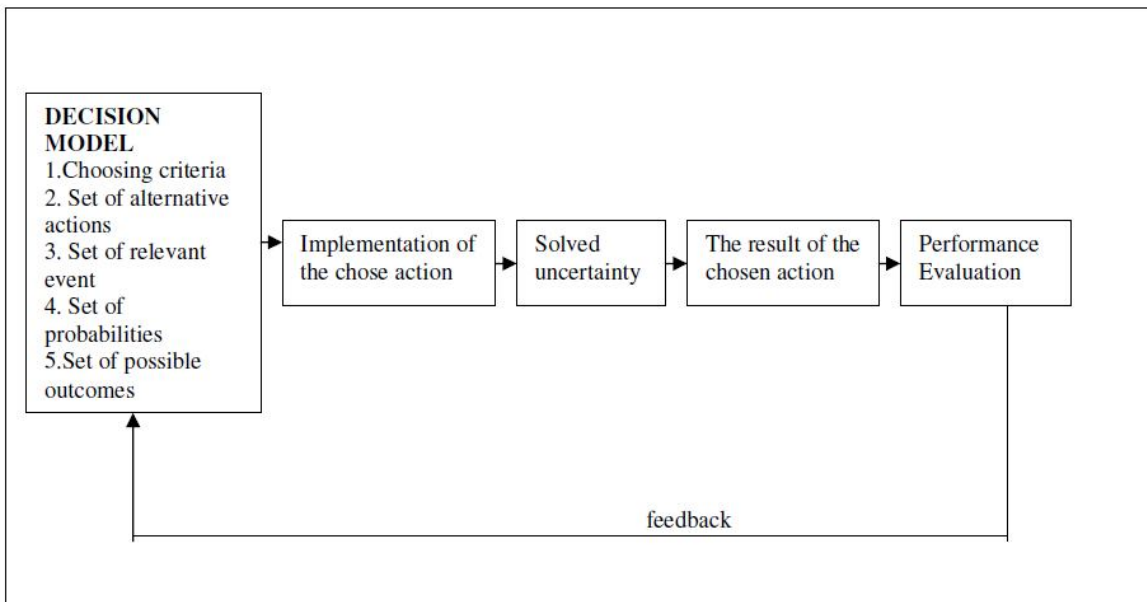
DECISION MODEL
1.Choosing criteria
2. Set of alternative actions
3. Set of relevant event
4. Set of probabilities
5.Set of possible outcomes

Implementation of the chose action

Solved uncertainty

The result of the chosen action

Performance Evaluation

feedback